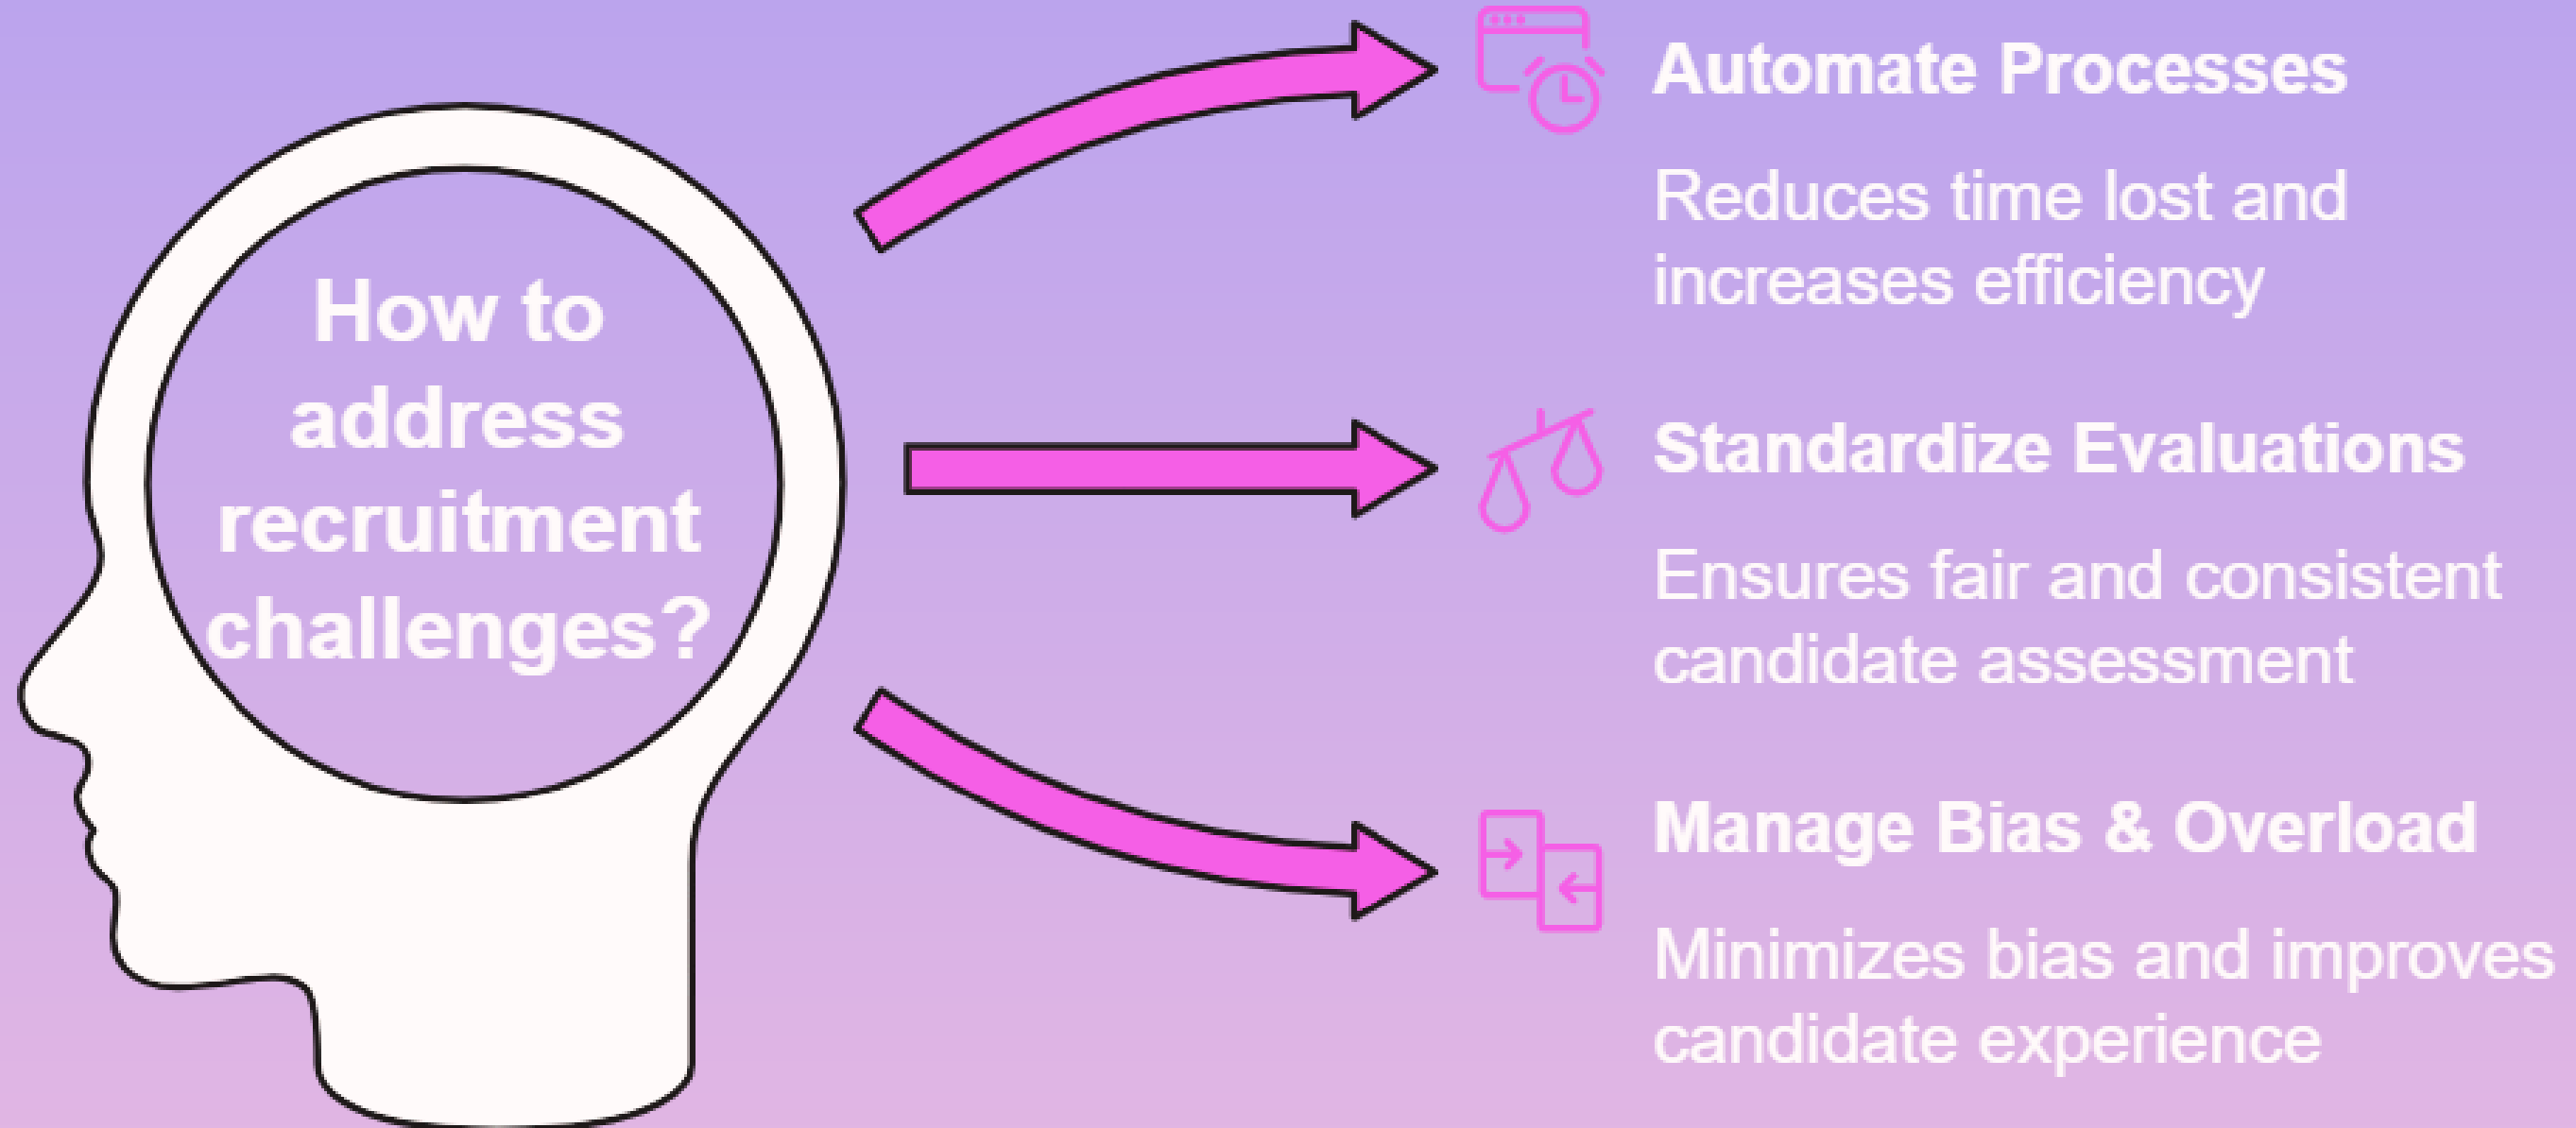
How to address recruitment challenges?

Automate Processes

Reduces time lost and increases efficiency

Standardize Evaluations

Ensures fair and consistent candidate assessment

Manage Bias & Overload

Minimizes bias and improves candidate experience